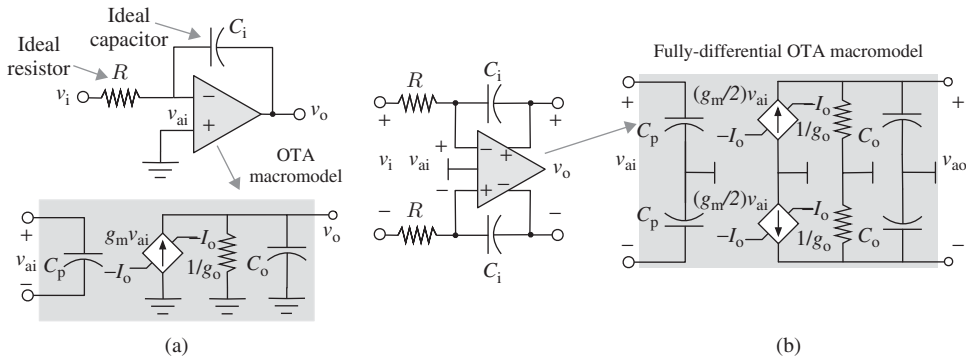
Ideal capacitor
$C_i$
Ideal resistor
$R$
$v_i$
$v_{ai}$
−
+
$v_o$
OTA macromodel
+
$v_{ai}$
−
$C_p$
$g_m v_{ai}$
$-I_o$
$I_o$
$1/g_o$
$C_o$
$v_o$
(a)

$R$
$C_i$
+
+
$v_i$
$v_{ai}$
+
−
−
+
+
−
$v_o$
−
$R$
−
$C_i$

Fully-differential OTA macromodel
+
$C_p$
$v_{ai}$
$C_p$
−
$(g_m/2)v_{ai}$
$-I_o$
$I_o$
$1/g_o$
$C_o$
$(g_m/2)v_{ai}$
$-I_o$
$I_o$
$1/g_o$
$C_o$
+
$v_{ao}$
−
(b)